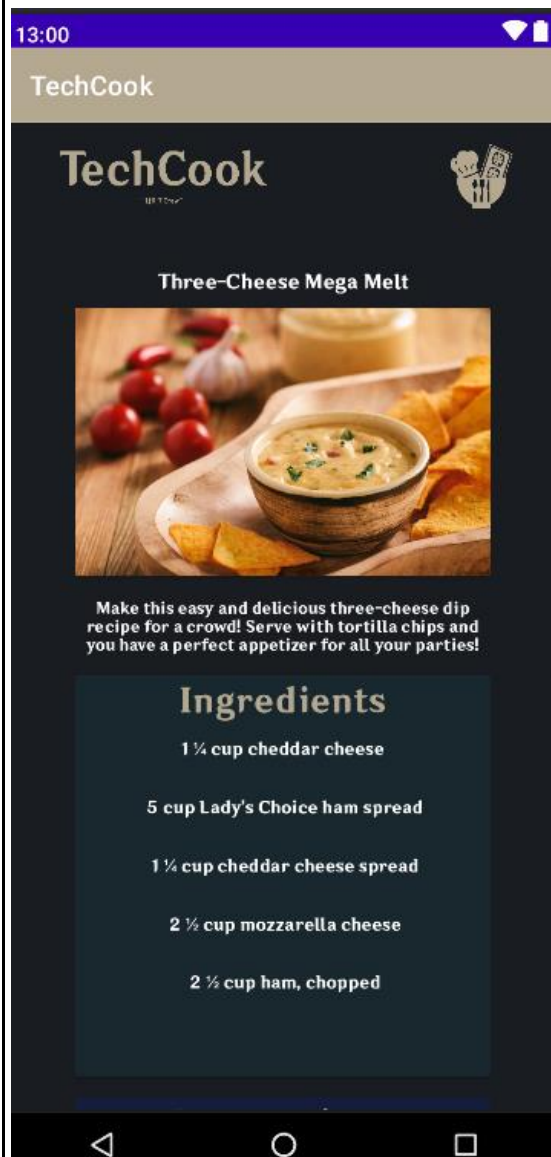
13:00

TechCook

TechCook

Three-Cheese Mega Melt

Make this easy and delicious three-cheese dip recipe for a crowd! Serve with tortilla chips and you have a perfect appetizer for all your parties!

Ingredients

1 ¼ cup cheddar cheese

5 cup Lady's Choice ham spread

1 ¼ cup cheddar cheese spread

2 ½ cup mozzarella cheese

2 ½ cup ham, chopped